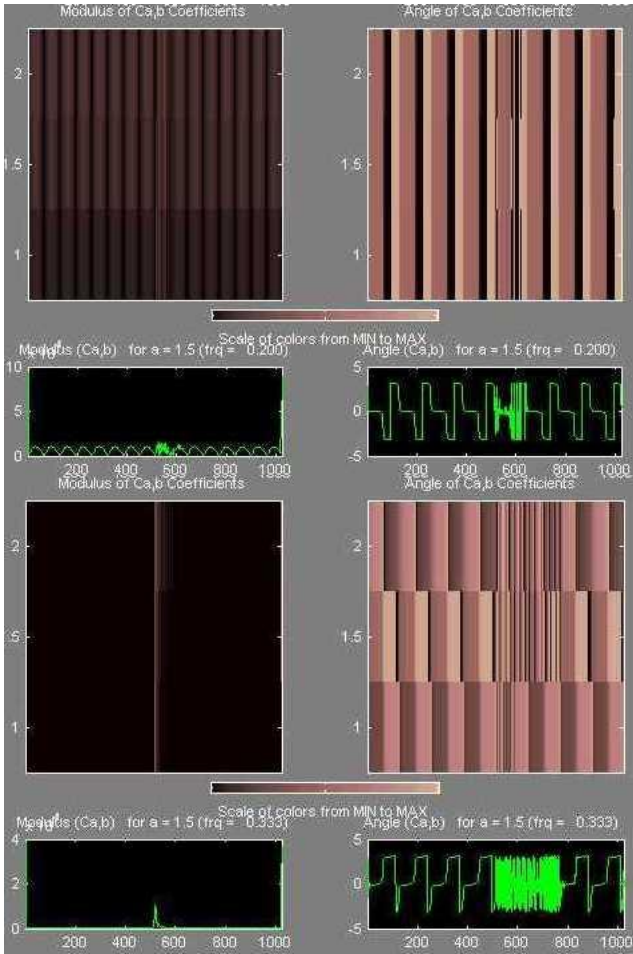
Modulus of Ca,b Coefficients

Angle of Ca,b Coefficients

2

1.5

1

2

1.5

1

Scale of colors from MIN to MAX

Modulus (Ca,b) for a = 1.5 (frq = 0.200)

10

5

0

200 400 600 800 1000

Angle (Ca,b) for a = 1.5 (frq = 0.200)

5

0

-5

200 400 600 800 1000

Modulus of Ca,b Coefficients

Angle of Ca,b Coefficients

2

.5

1

2

1.5

1

Scale of colors from MIN to MAX

Modulus (Ca,b) for a = 1.5 (frq = 0.333)

4

2

0

200 400 600 800 1000

Angle (Ca,b) for a = 1.5 (frq = 0.333)

5

0

-5

200 400 600 800 1000